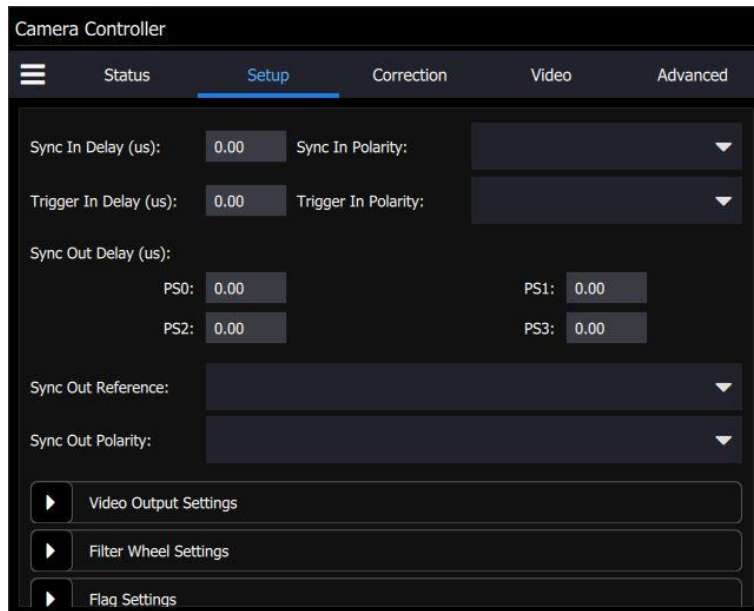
Camera Controller

Status Setup Correction Video Advanced

Sync In Delay (us): 0.00 Sync In Polarity:

Trigger In Delay (us): 0.00 Trigger In Polarity:

Sync Out Delay (us):

PS0: 0.00 PS1: 0.00

PS2: 0.00 PS3: 0.00

Sync Out Reference:

Sync Out Polarity:

Video Output Settings

Filter Wheel Settings

Flag Settings